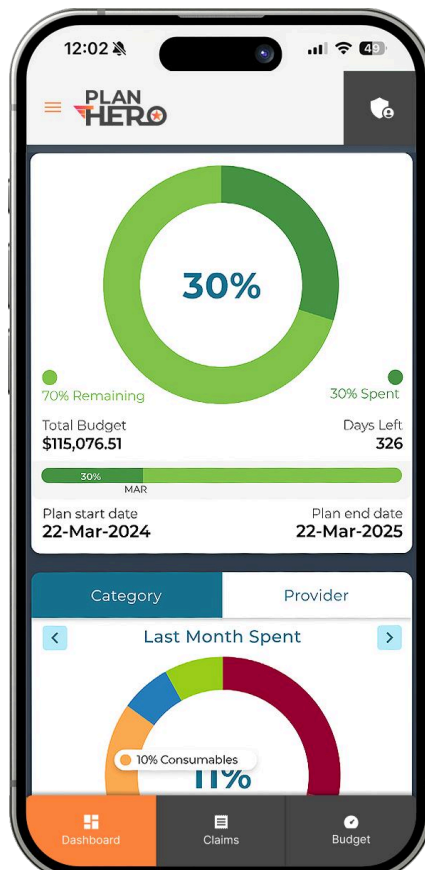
12:02

49

PLAN HERO

30%

70% Remaining

30% Spent

Total Budget
$115,076.51

Days Left
326

30%

MAR

Plan start date
22-Mar-2024

Plan end date
22-Mar-2025

Category

Provider

Last Month Spent

10% Consumables

11%

Dashboard

Claims

Budget